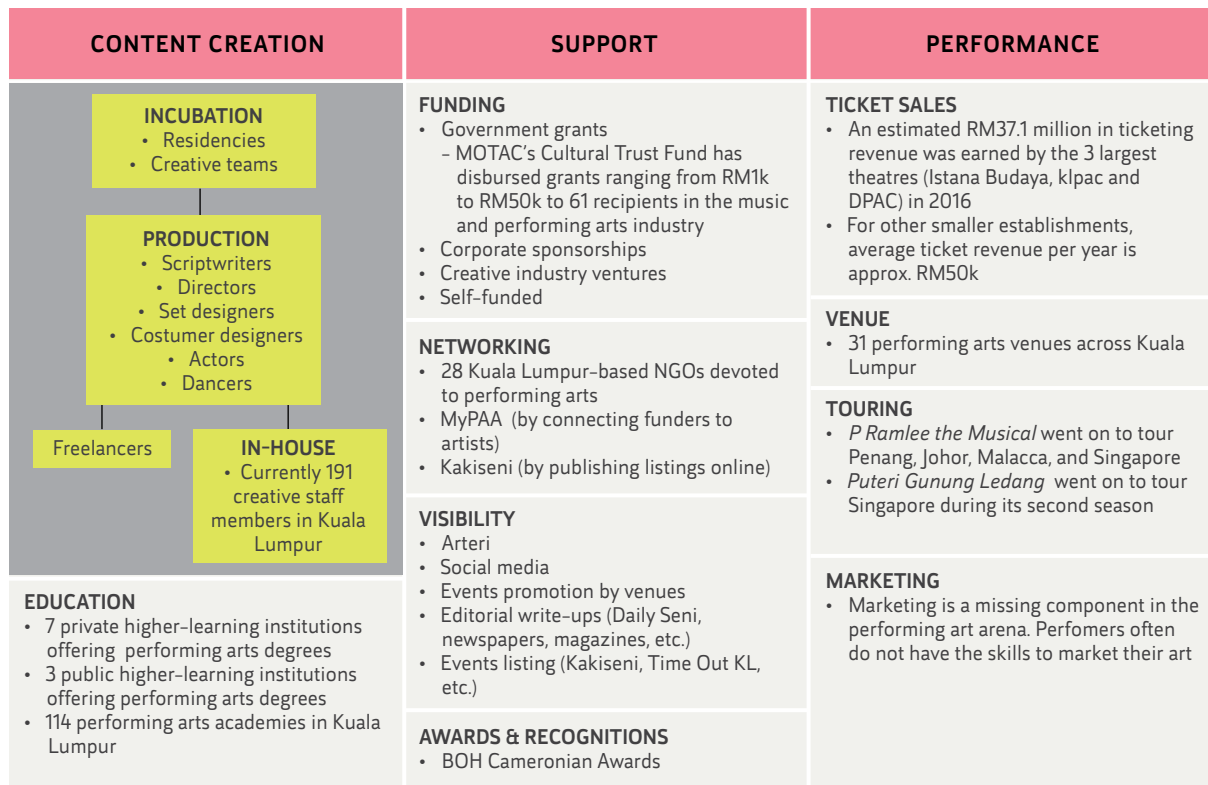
CONTENT CREATION

INCUBATION
• Residencies
• Creative teams

PRODUCTION
• Scriptwriters
• Directors
• Set designers
• Costumer designers
• Actors
• Dancers

Freelancers

IN-HOUSE
• Currently 191 creative staff members in Kuala Lumpur

EDUCATION
• 7 private higher-learning institutions offering performing arts degrees
• 3 public higher-learning institutions offering performing arts degrees
• 114 performing arts academies in Kuala Lumpur

SUPPORT

FUNDING
• Government grants
– MOTAC's Cultural Trust Fund has disbursed grants ranging from RM1k to RM50k to 61 recipients in the music and performing arts industry
• Corporate sponsorships
• Creative industry ventures
• Self-funded

NETWORKING
• 28 Kuala Lumpur-based NGOs devoted to performing arts
• MyPAA (by connecting funders to artists)
• Kakiseni (by publishing listings online)

VISIBILITY
• Arteri
• Social media
• Events promotion by venues
• Editorial write-ups (Daily Seni, newspapers, magazines, etc.)
• Events listing (Kakiseni, Time Out KL, etc.)

AWARDS & RECOGNITIONS
• BOH Cameronian Awards

PERFORMANCE

TICKET SALES
• An estimated RM37.1 million in ticketing revenue was earned by the 3 largest theatres (Istana Budaya, klpac and DPAC) in 2016
• For other smaller establishments, average ticket revenue per year is approx. RM50k

VENUE
• 31 performing arts venues across Kuala Lumpur

TOURING
• P Ramlee the Musical went on to tour Penang, Johor, Malacca, and Singapore
• Puteri Gunung Ledang went on to tour Singapore during its second season

MARKETING
• Marketing is a missing component in the performing art arena. Perfomers often do not have the skills to market their art